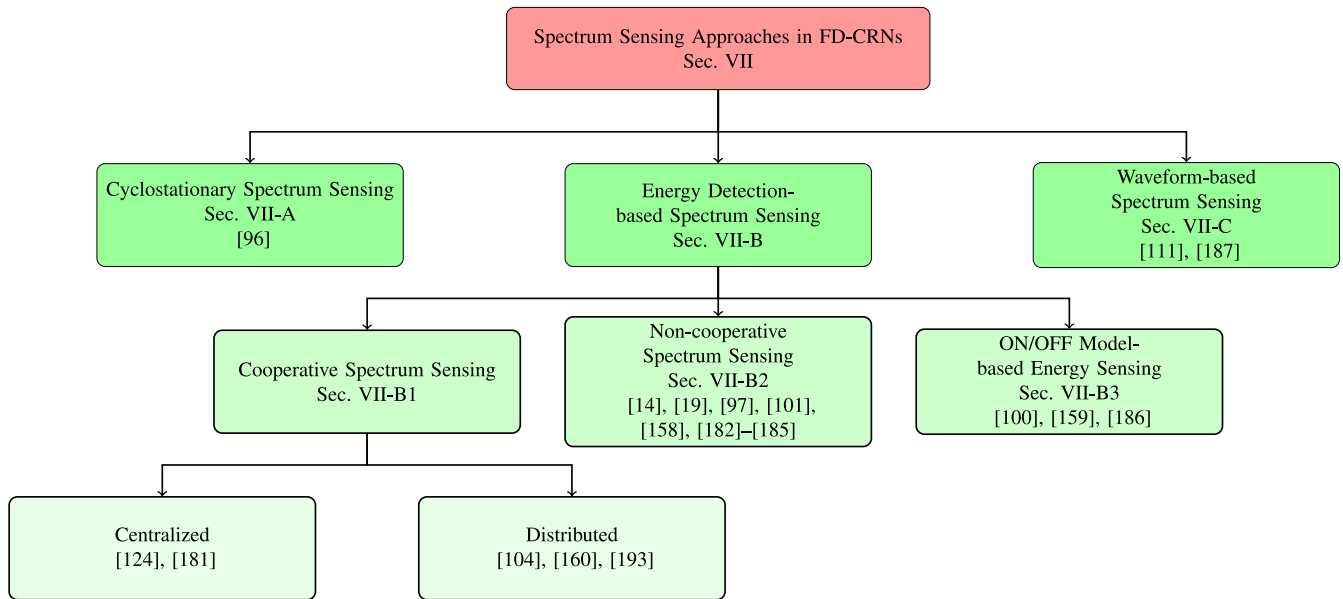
Spectrum Sensing Approaches in FD-CRNs
Sec. VII

Cyclostationary Spectrum Sensing
Sec. VII-A
[96]

Energy Detection-based Spectrum Sensing
Sec. VII-B

Waveform-based Spectrum Sensing
Sec. VII-C
[111], [187]

Cooperative Spectrum Sensing
Sec. VII-B1

Non-cooperative Spectrum Sensing
Sec. VII-B2
[14], [19], [97], [101], [158], [182]–[185]

ON/OFF Model-based Energy Sensing
Sec. VII-B3
[100], [159], [186]

Centralized
[124], [181]

Distributed
[104], [160], [193]